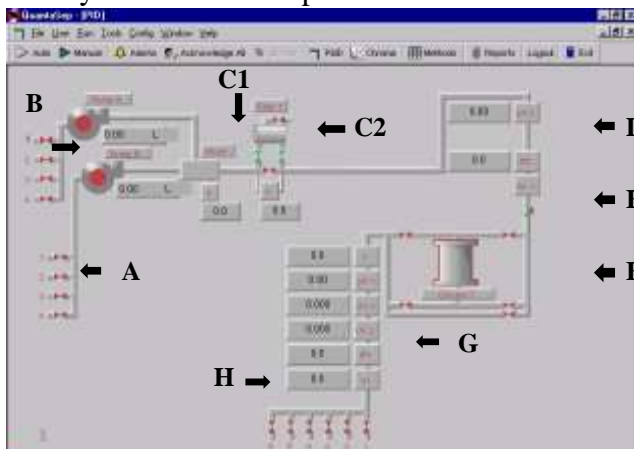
QuantaSep - [P&ID]
File User Run Tools Config Window Help
Auto Manual Alarms Acknowledge All Path Chroma Methods Reports Logout Exit

B
C1
C2
A
G
H

0.00 L
0.00 L
0.0
0.0
0.00
0.0
0.0
0.00
0.000
0.000
0.0
0.0